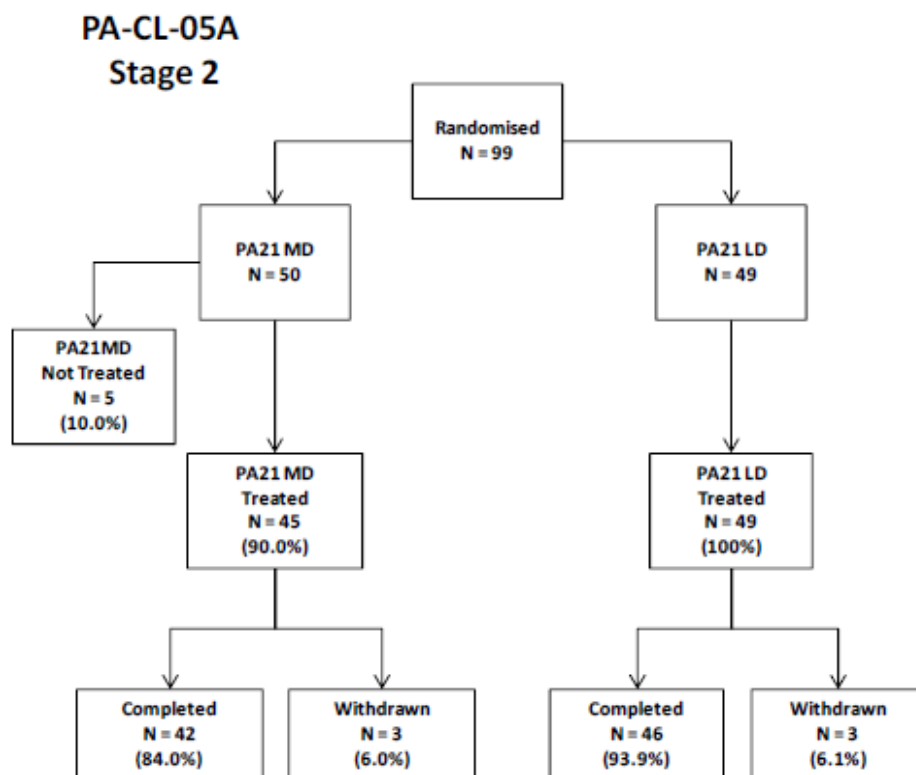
PA-CL-05A
Stage 2

Randomised
N = 99

PA21 MD
N = 50

PA21 LD
N = 49

PA21MD
Not Treated
N = 5
(10.0%)

PA21 MD
Treated
N = 45
(90.0%)

PA21 LD
Treated
N = 49
(100%)

Completed
N = 42
(84.0%)

Withdrawn
N = 3
(6.0%)

Completed
N = 46
(93.9%)

Withdrawn
N = 3
(6.1%)